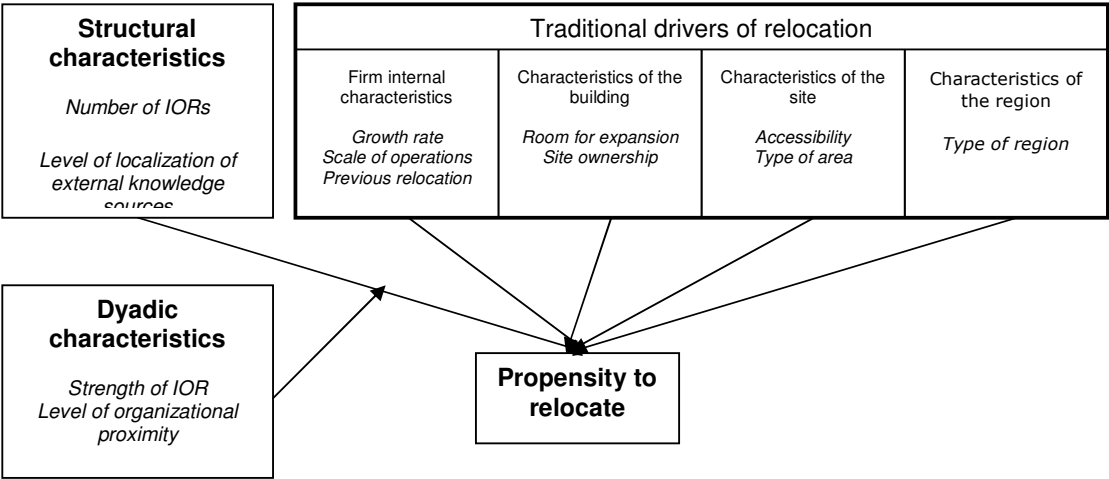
Structural characteristics

Number of IORs

Level of localization of external knowledge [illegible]

Traditional drivers of relocation

Firm internal characteristics

Growth rate
Scale of operations
Previous relocation

Characteristics of the building

Room for expansion
Site ownership

Characteristics of the site

Accessibility
Type of area

Characteristics of the region

Type of region

Dyadic characteristics

Strength of IOR
Level of organizational proximity

Propensity to relocate